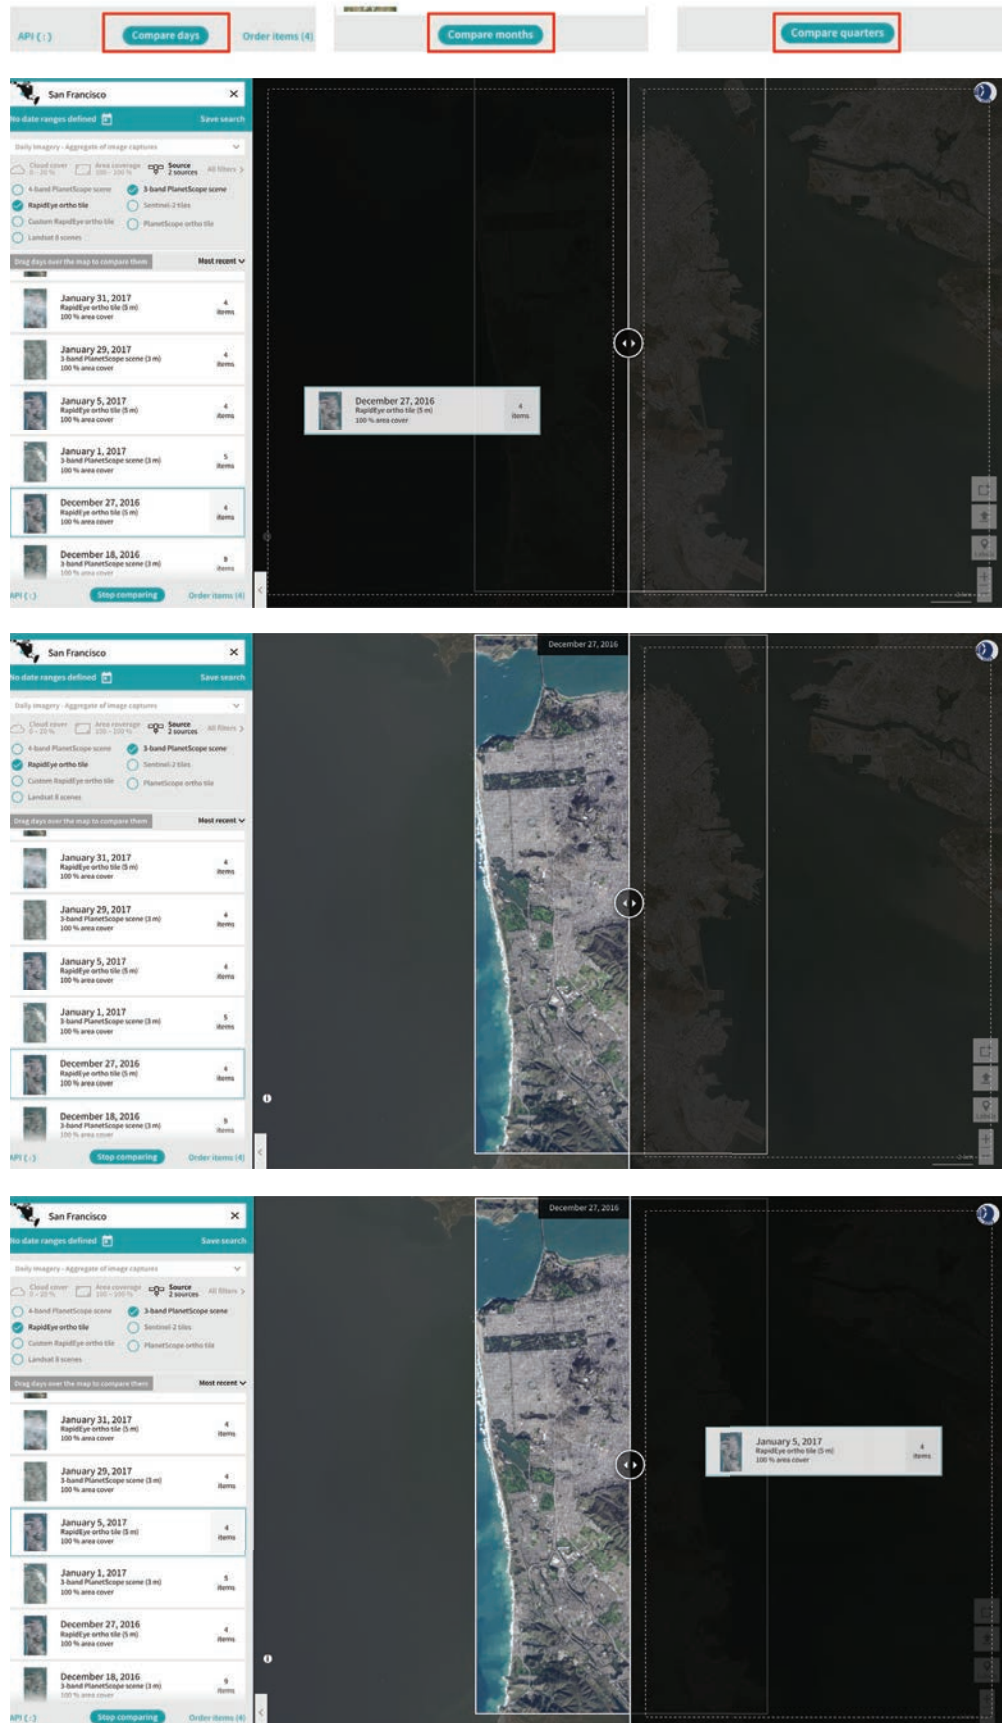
API (:) Compare days Order items (4)

Compare months

Compare quarters

San Francisco

No date ranges defined

Save search

Daily imagery - Aggregate of image captures

Cloud cover 0 - 20 %

Area coverage 100 - 100 %

Source 2 sources

All filters

4-band PlanetScope scene

3-band PlanetScope scene

RapidEye ortho tile

Sentinel-2 tiles

Custom RapidEye ortho tile

PlanetScope ortho tile

Landsat 8 scenes

Drag days over the map to compare them

Most recent

January 31, 2017
RapidEye ortho tile (5 m)
100 % area cover
4 items

January 29, 2017
3-band PlanetScope scene (3 m)
100 % area cover
4 items

January 5, 2017
RapidEye ortho tile (5 m)
100 % area cover
4 items

January 1, 2017
3-band PlanetScope scene (3 m)
100 % area cover
5 items

December 27, 2016
RapidEye ortho tile (5 m)
100 % area cover
4 items

December 18, 2016
3-band PlanetScope scene (3 m)
100 % area cover
9 items

API (:) Stop comparing Order items (4)

December 27, 2016
RapidEye ortho tile (5 m)
100 % area cover
4 items

San Francisco

No date ranges defined

Save search

Daily imagery - Aggregate of image captures

Cloud cover 0 - 20 %

Area coverage 100 - 100 %

Source 2 sources

All filters

4-band PlanetScope scene

3-band PlanetScope scene

RapidEye ortho tile

Sentinel-2 tiles

Custom RapidEye ortho tile

PlanetScope ortho tile

Landsat 8 scenes

Drag days over the map to compare them

Most recent

January 31, 2017
RapidEye ortho tile (5 m)
100 % area cover
4 items

January 29, 2017
3-band PlanetScope scene (3 m)
100 % area cover
4 items

January 5, 2017
RapidEye ortho tile (5 m)
100 % area cover
4 items

January 1, 2017
3-band PlanetScope scene (3 m)
100 % area cover
5 items

December 27, 2016
RapidEye ortho tile (5 m)
100 % area cover
4 items

December 18, 2016
3-band PlanetScope scene (3 m)
100 % area cover
9 items

API (:) Stop comparing Order items (4)

December 27, 2016

San Francisco

No date ranges defined

Save search

Daily imagery - Aggregate of image captures

Cloud cover 0 - 20 %

Area coverage 100 - 100 %

Source 2 sources

All filters

4-band PlanetScope scene

3-band PlanetScope scene

RapidEye ortho tile

Sentinel-2 tiles

Custom RapidEye ortho tile

PlanetScope ortho tile

Landsat 8 scenes

Drag days over the map to compare them

Most recent

January 31, 2017
RapidEye ortho tile (5 m)
100 % area cover
4 items

January 29, 2017
3-band PlanetScope scene (3 m)
100 % area cover
4 items

January 5, 2017
RapidEye ortho tile (5 m)
100 % area cover
4 items

January 1, 2017
3-band PlanetScope scene (3 m)
100 % area cover
5 items

December 27, 2016
RapidEye ortho tile (5 m)
100 % area cover
4 items

December 18, 2016
3-band PlanetScope scene (3 m)
100 % area cover
9 items

API (:) Stop comparing Order items (4)

December 27, 2016

January 5, 2017
RapidEye ortho tile (5 m)
100 % area cover
4 items